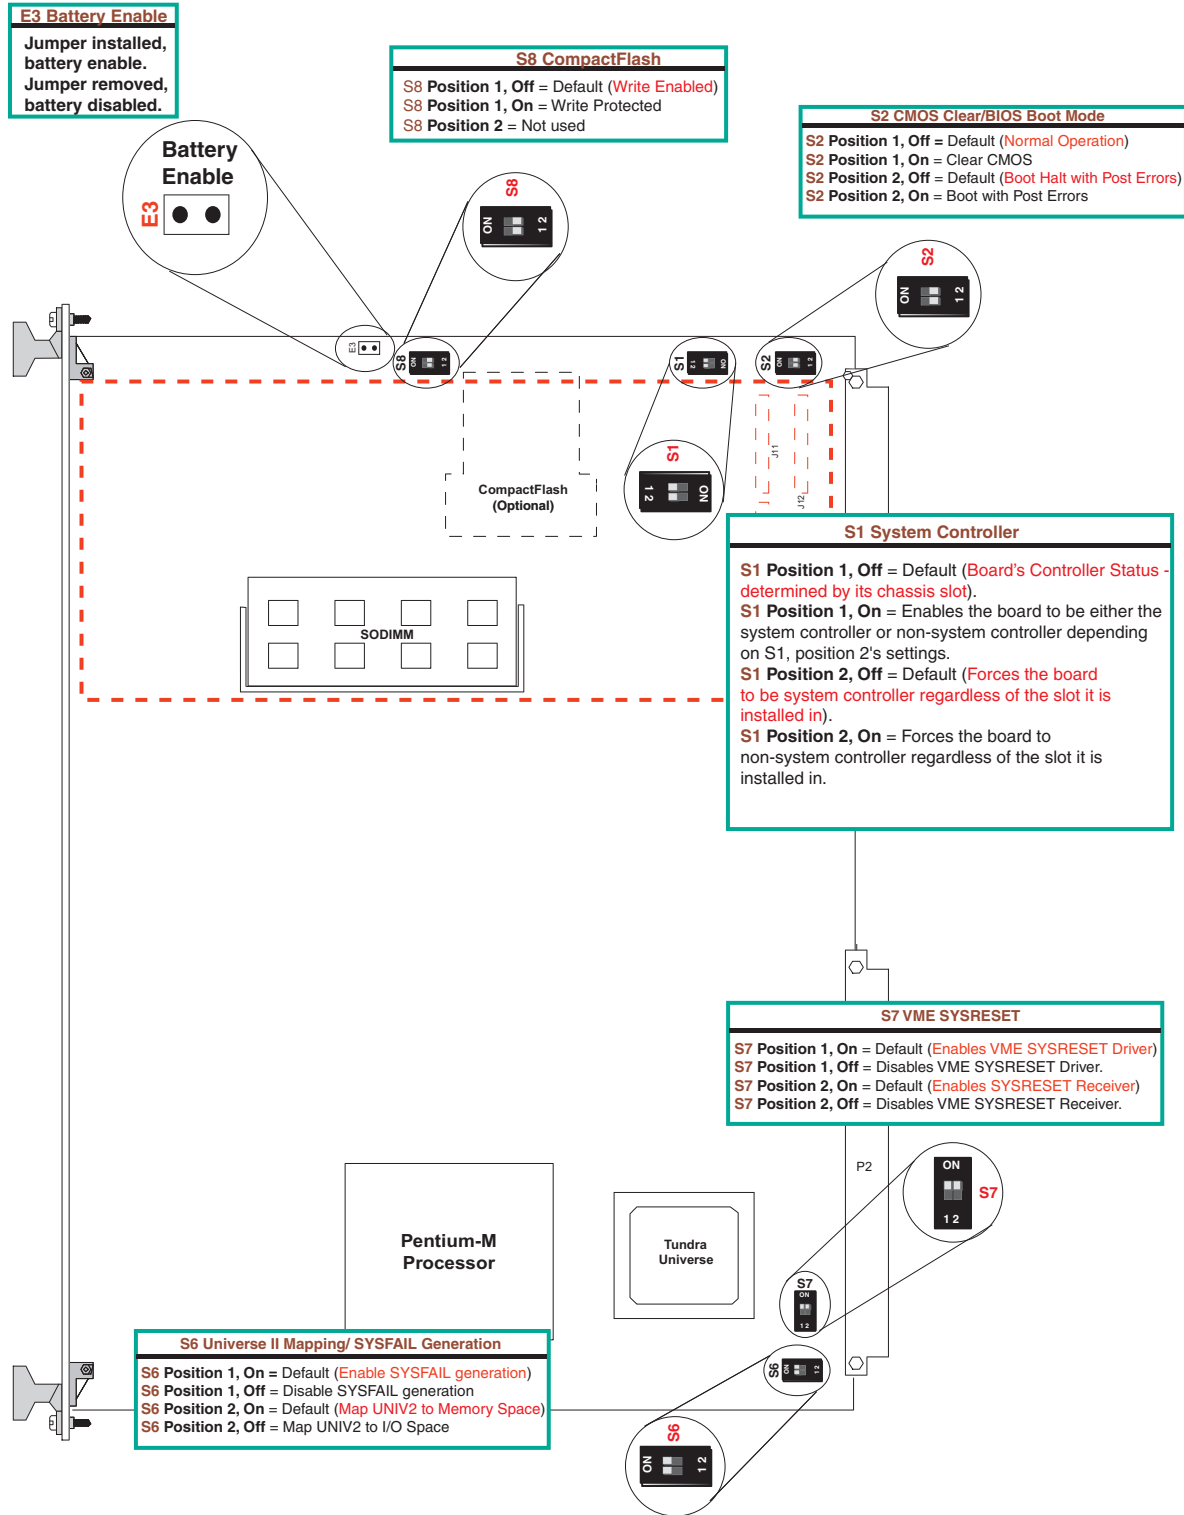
E3 Battery Enable

Jumper installed, battery enable. Jumper removed, battery disabled.

S8 CompactFlash

S8 Position 1, Off = Default (Write Enabled)
S8 Position 1, On = Write Protected
S8 Position 2 = Not used

S2 CMOS Clear/BIOS Boot Mode

S2 Position 1, Off = Default (Normal Operation)
S2 Position 1, On = Clear CMOS
S2 Position 2, Off = Default (Boot Halt with Post Errors)
S2 Position 2, On = Boot with Post Errors

Battery Enable

E3

S8

ON 1 2

S2

ON 1 2

E3

S8

S1

S2

S1

1 2 ON

J11

J12

CompactFlash (Optional)

S1 System Controller

S1 Position 1, Off = Default (Board's Controller Status - determined by its chassis slot).
S1 Position 1, On = Enables the board to be either the system controller or non-system controller depending on S1, position 2's settings.
S1 Position 2, Off = Default (Forces the board to be system controller regardless of the slot it is installed in).
S1 Position 2, On = Forces the board to non-system controller regardless of the slot it is installed in.

SODIMM

S7 VME SYSRESET

S7 Position 1, On = Default (Enables VME SYSRESET Driver)
S7 Position 1, Off = Disables VME SYSRESET Driver.
S7 Position 2, On = Default (Enables SYSRESET Receiver)
S7 Position 2, Off = Disables VME SYSRESET Receiver.

P2

ON

S7

1 2

Pentium-M Processor

Tundra Universe

S7

S6 Universe II Mapping/ SYSFAIL Generation

S6 Position 1, On = Default (Enable SYSFAIL generation)
S6 Position 1, Off = Disable SYSFAIL generation
S6 Position 2, On = Default (Map UNIV2 to Memory Space)
S6 Position 2, Off = Map UNIV2 to I/O Space

S6

S6

ON 1 2